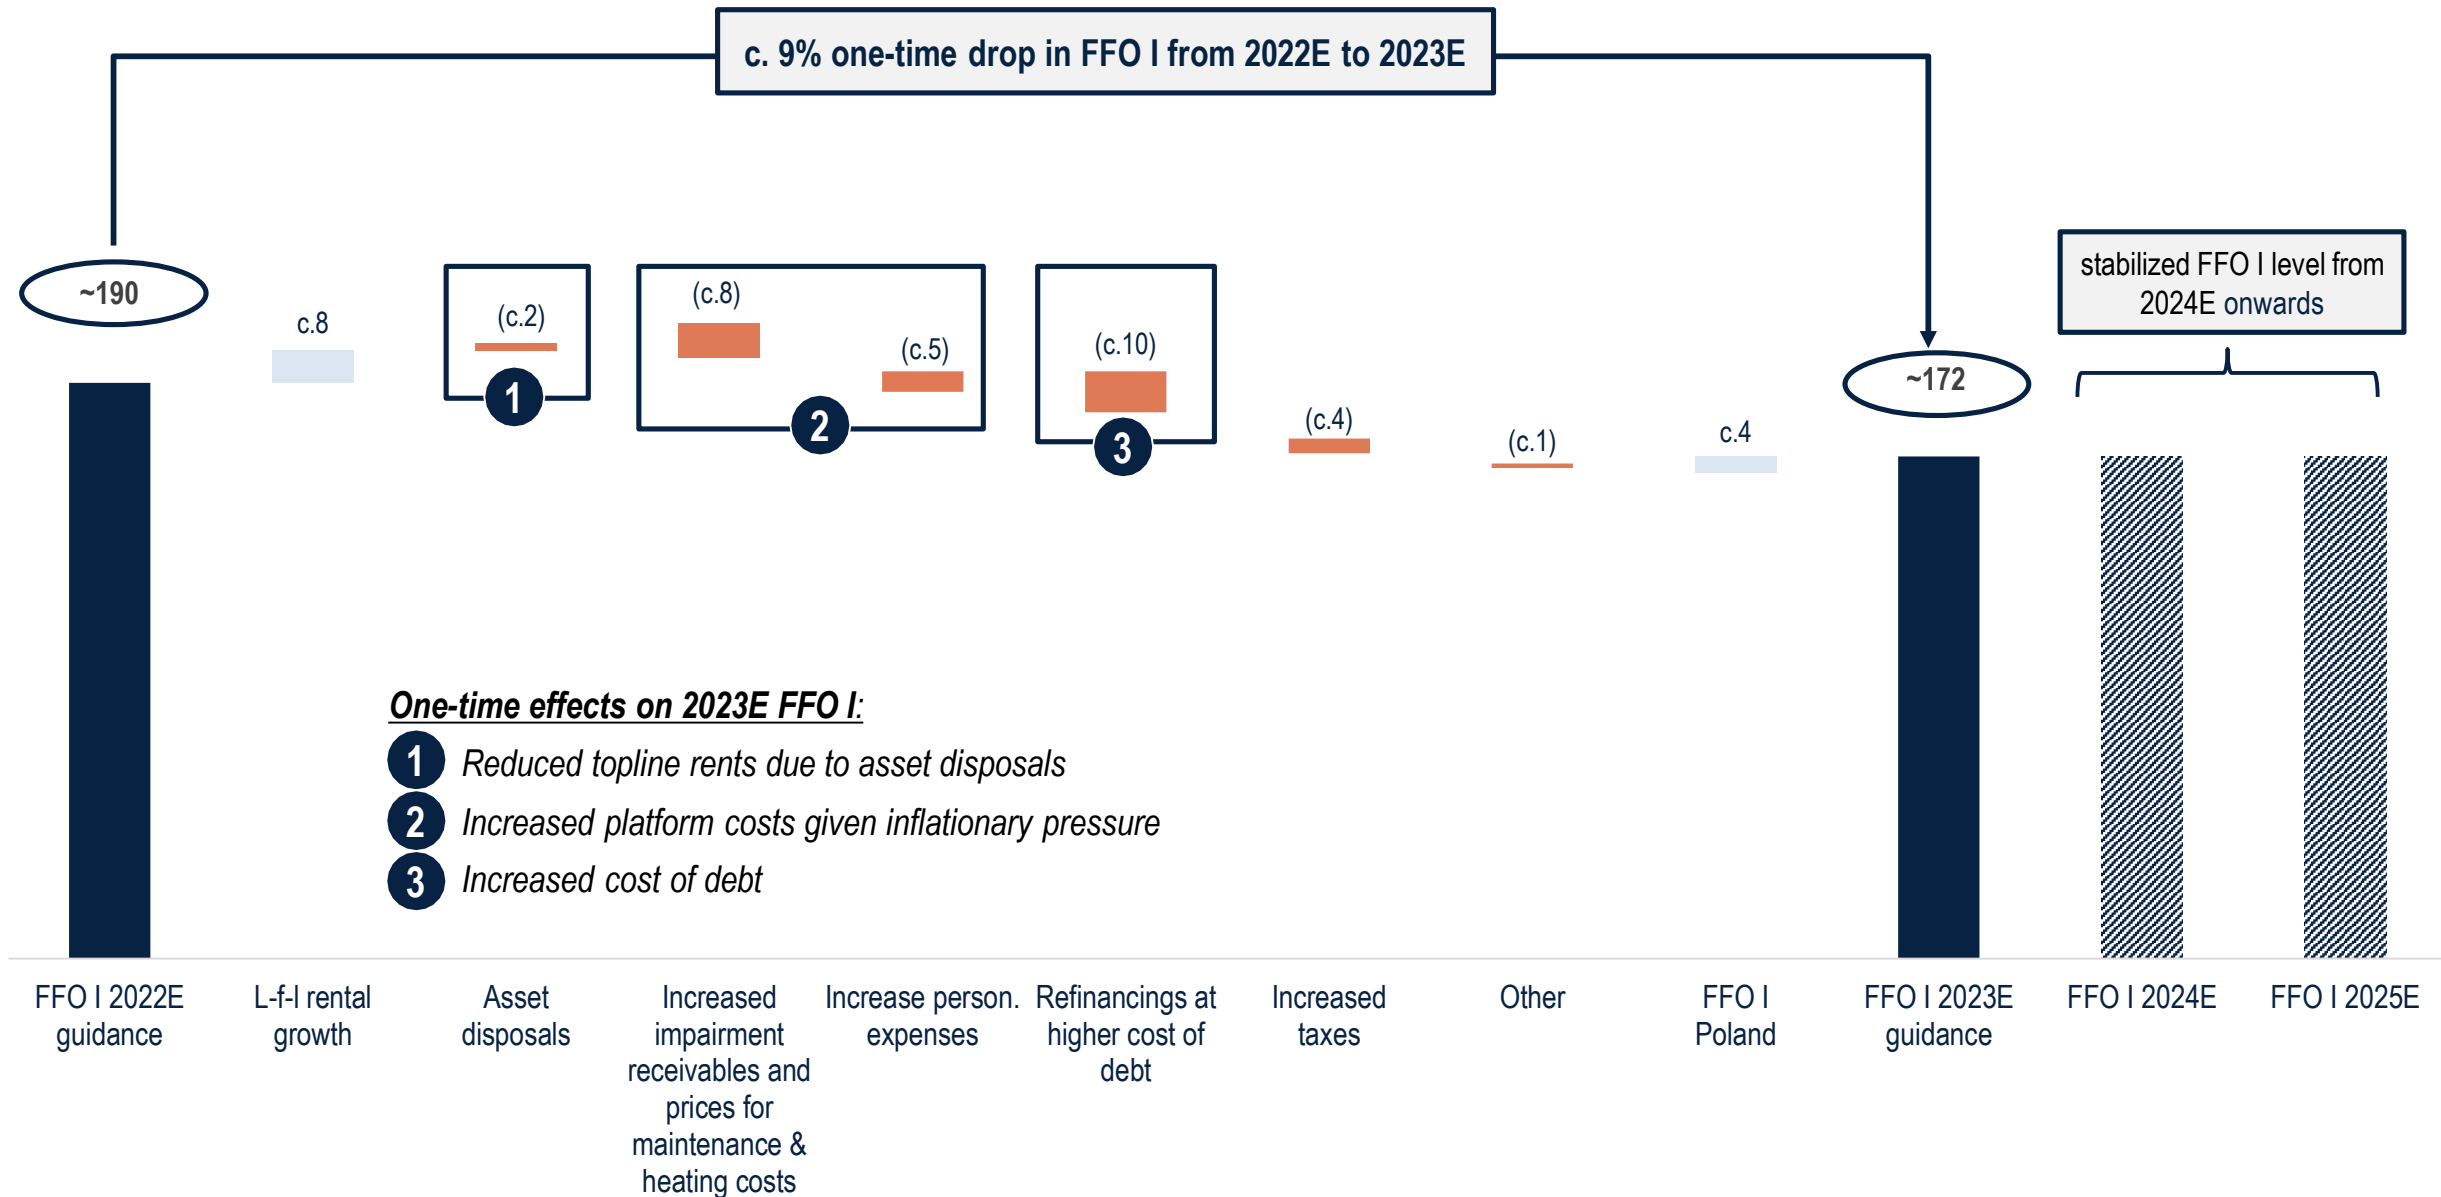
c. 9% one-time drop in FFO I from 2022E to 2023E

~190

c.8

(c.2)

1

(c.8)

(c.5)

2

(c.10)

3

(c.4)

(c.1)

c.4

~172

stabilized FFO I level from 2024E onwards

One-time effects on 2023E FFO I:

1 Reduced topline rents due to asset disposals

2 Increased platform costs given inflationary pressure

3 Increased cost of debt

FFO I 2022E guidance

L-f-l rental growth

Asset disposals

Increased impairment receivables and prices for maintenance & heating costs

Increase person. expenses

Refinancings at higher cost of debt

Increased taxes

Other

FFO I Poland

FFO I 2023E guidance

FFO I 2024E

FFO I 2025E